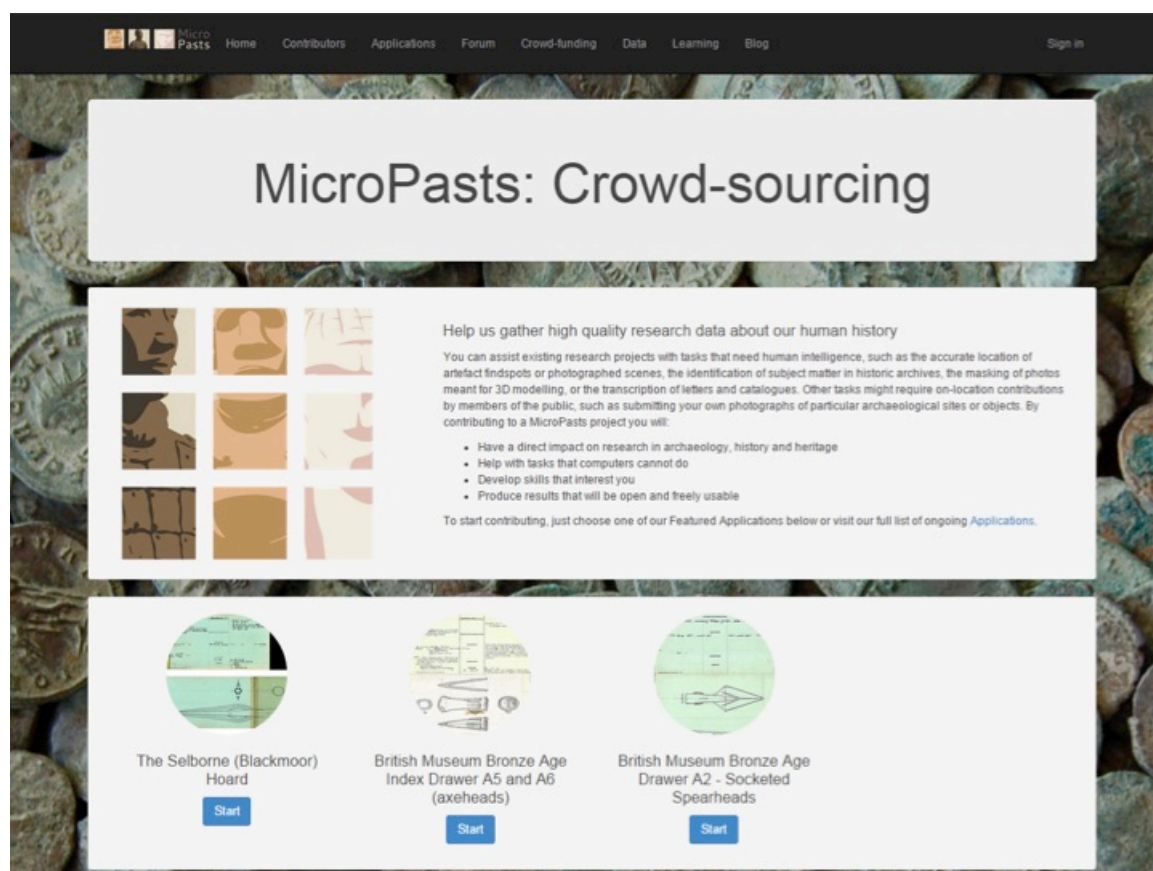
Micro Pasts Home Contributors Applications Forum Crowd-funding Data Learning Blog Sign in

MicroPasts: Crowd-sourcing

Help us gather high quality research data about our human history

You can assist existing research projects with tasks that need human intelligence, such as the accurate location of artefact findspots or photographed scenes, the identification of subject matter in historic archives, the masking of photos meant for 3D modelling, or the transcription of letters and catalogues. Other tasks might require on-location contributions by members of the public, such as submitting your own photographs of particular archaeological sites or objects. By contributing to a MicroPasts project you will:

- Have a direct impact on research in archaeology, history and heritage
- Help with tasks that computers cannot do
- Develop skills that interest you
- Produce results that will be open and freely usable

To start contributing, just choose one of our Featured Applications below or visit our full list of ongoing Applications.

The Selborne (Blackmoor) Hoard

Start

British Museum Bronze Age Index Drawer A5 and A6 (axeheads)

Start

British Museum Bronze Age Drawer A2 - Socketed Spearheads

Start